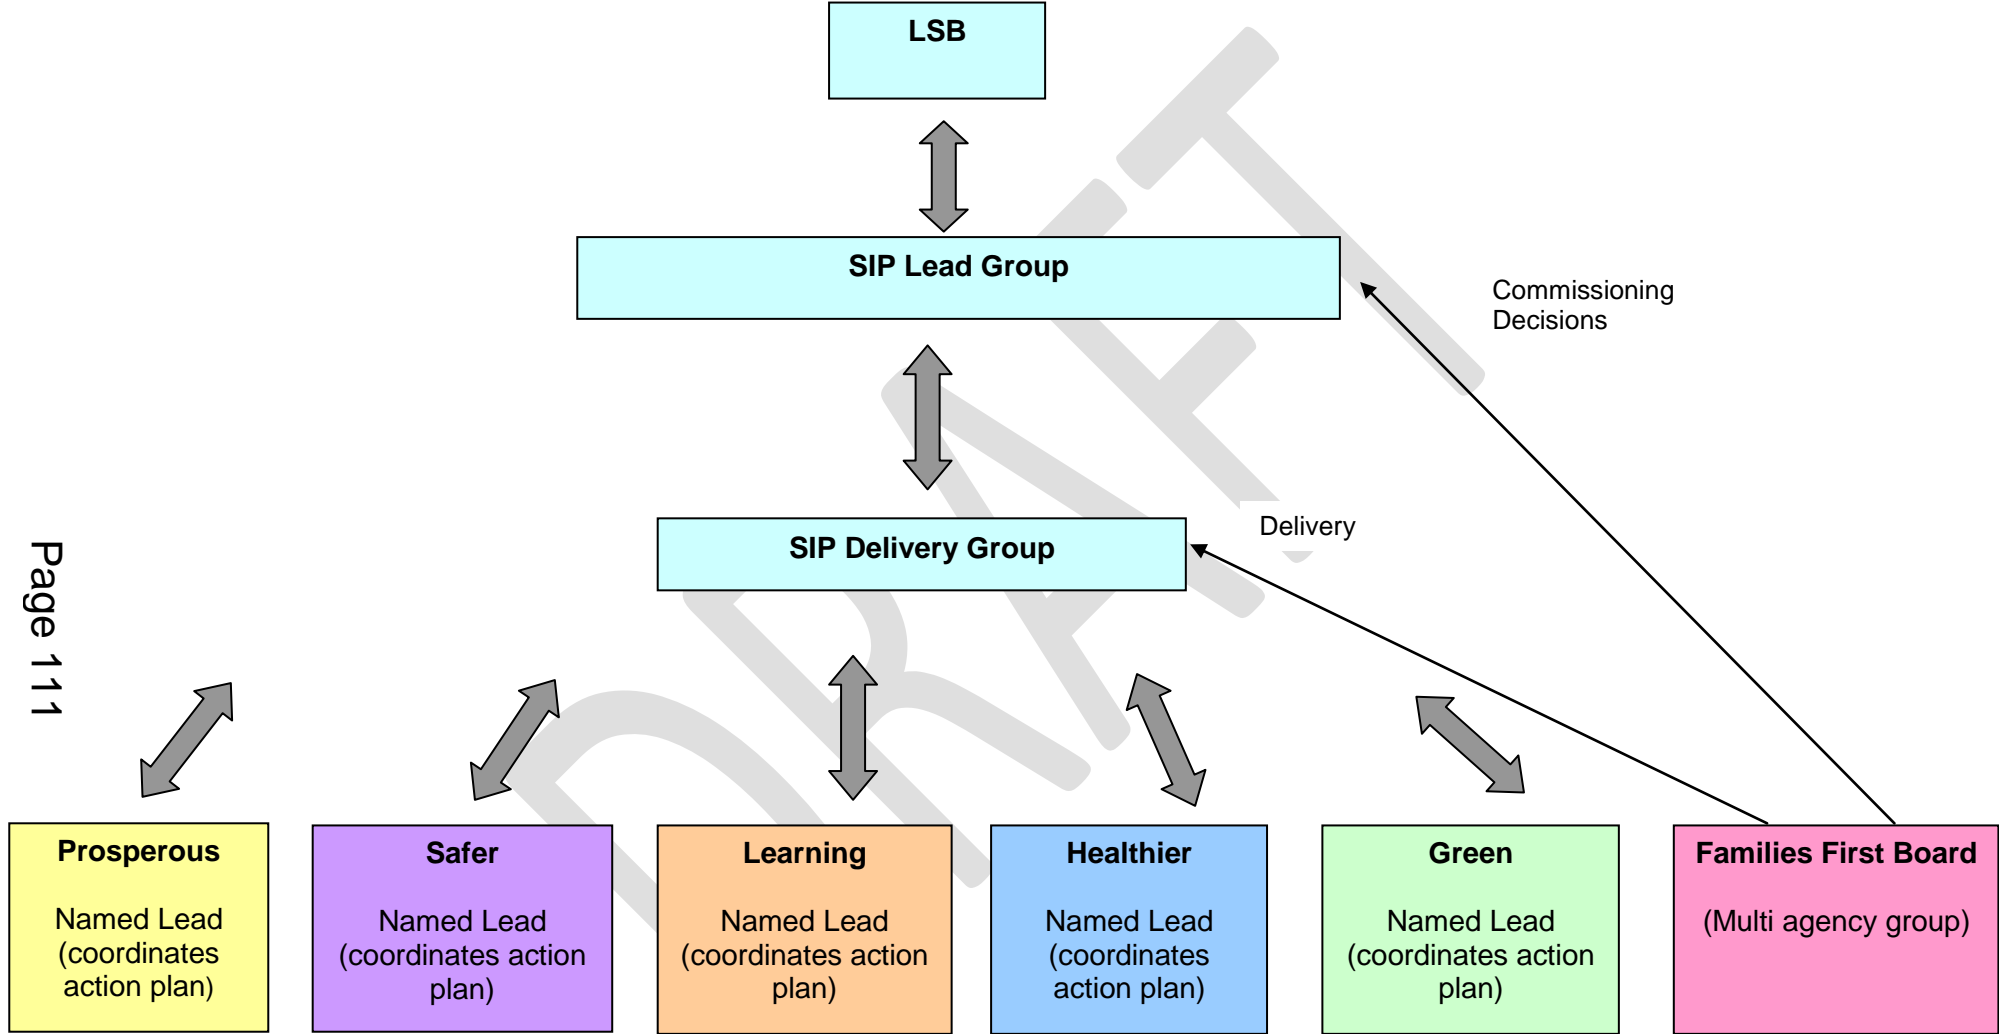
Page 111

DRAFT

LSB

SIP Lead Group

Commissioning Decisions

SIP Delivery Group

Delivery

**Prosperous**

Named Lead (coordinates action plan)

**Safer**

Named Lead (coordinates action plan)

**Learning**

Named Lead (coordinates action plan)

**Healthier**

Named Lead (coordinates action plan)

**Green**

Named Lead (coordinates action plan)

**Families First Board**

(Multi agency group)